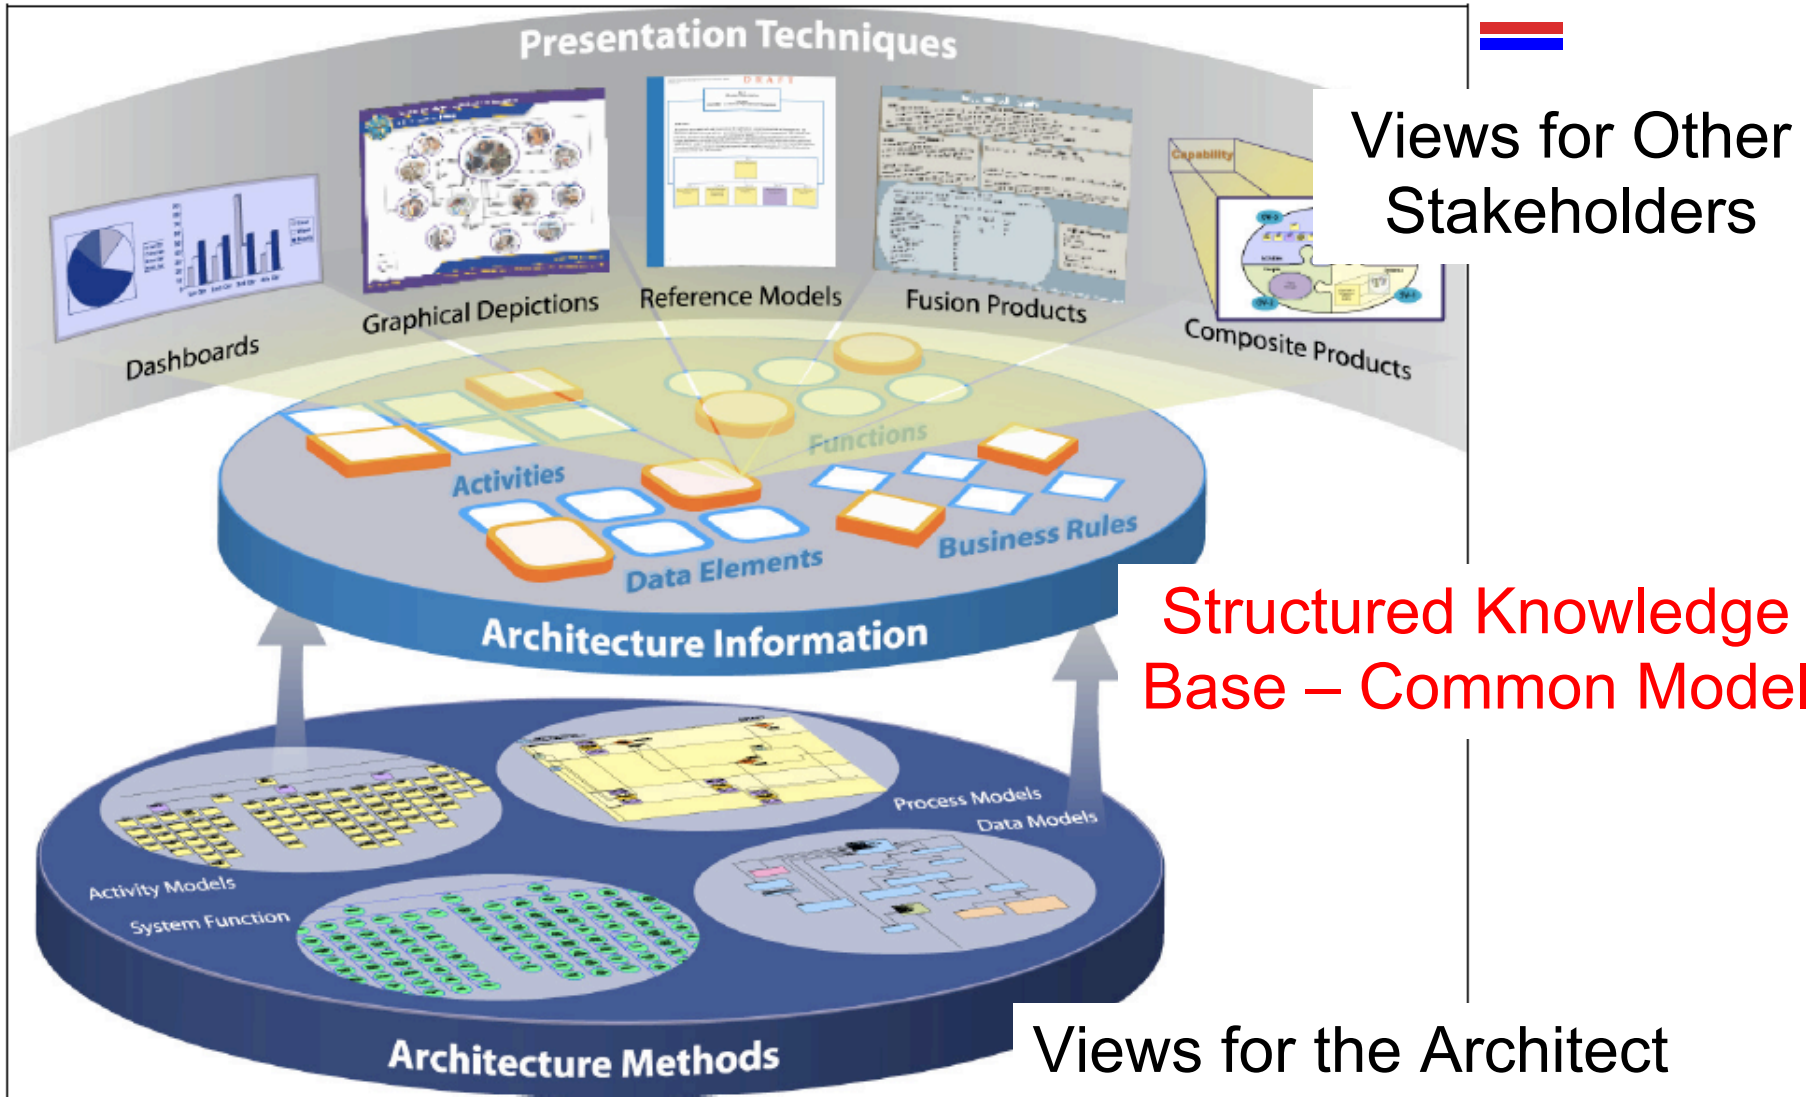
Presentation Techniques

Views for Other Stakeholders

Dashboards

Graphical Depictions

Reference Models

Fusion Products

Composite Products

Capability

Functions

Activities

Data Elements

Business Rules

Architecture Information

Structured Knowledge Base – Common Model

Process Models

Data Models

Activity Models

System Function

Architecture Methods

Views for the Architect